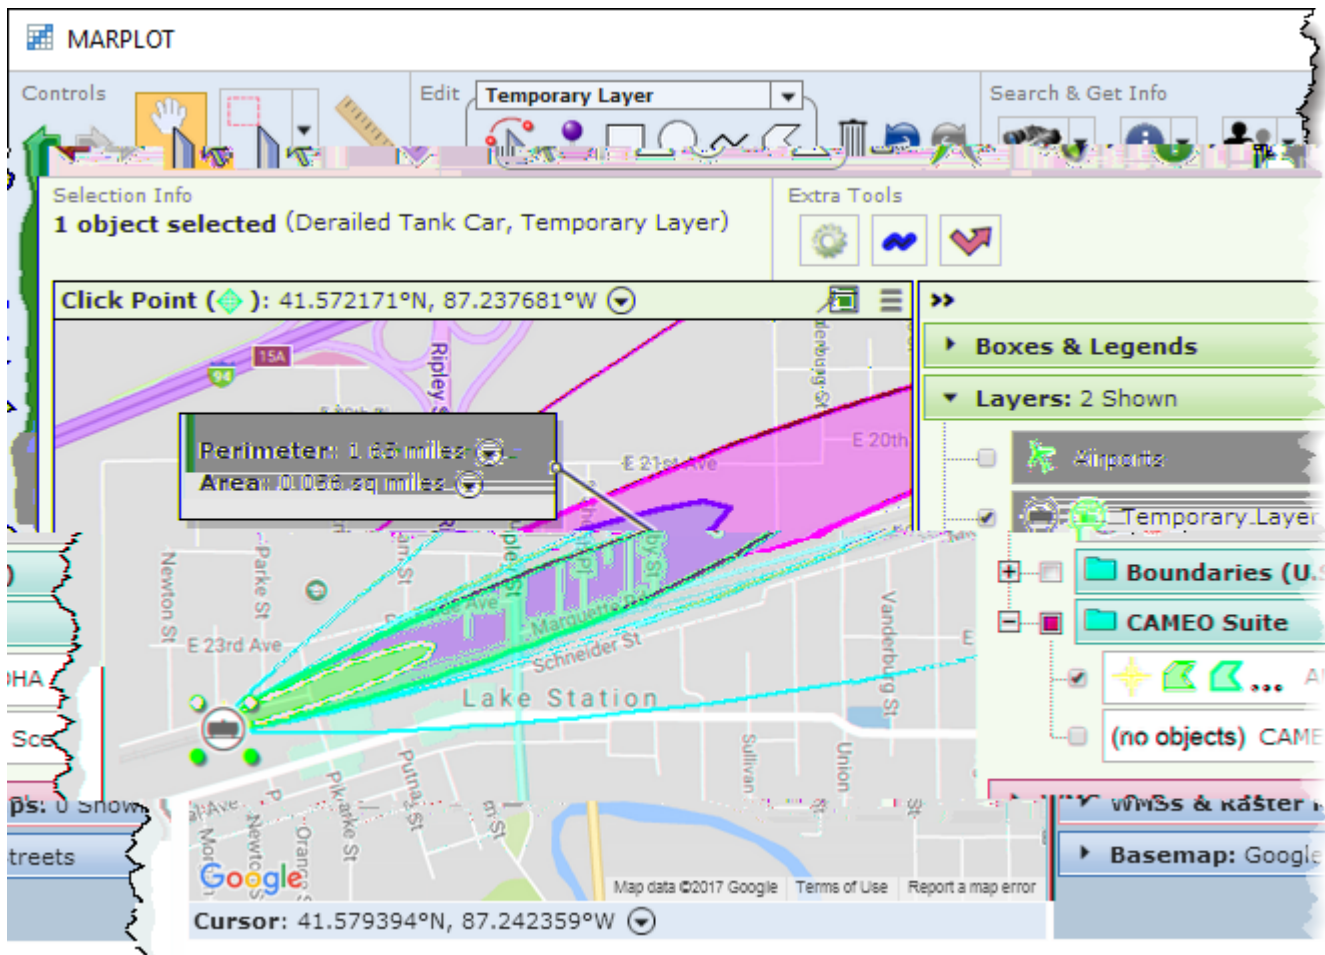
MARPLOT

Controls

Edit Temporary Layer

Search & Get Info

Selection Info
1 object selected (Derailed Tank Car, Temporary Layer)

Extra Tools

Click Point ( ): 41.572171°N, 87.237681°W

»

Boxes & Legends

Layers: 2 Shown

Airports

Temporary Layer

Boundaries (U.

CAMEO Suite

(no objects) CAME

WMSs & Raster

Basemap: Google

Perimeter: 1.63 miles
Area: 0.066 sq miles

15A
94
Ripley St
E 21st Ave
E 20th
Newton St
Parke St
E 23rd Ave
Marquette Rd
Schneider St
Lake Station
Vanderburg St
Sullivan
Union
Pike St
Putnam St
Newton St
Orange St
Pikeake St

Google
Map data ©2017 Google Terms of Use Report a map error

Cursor: 41.579394°N, 87.242359°W

HA
Sce
ps: 0 Shown
treets